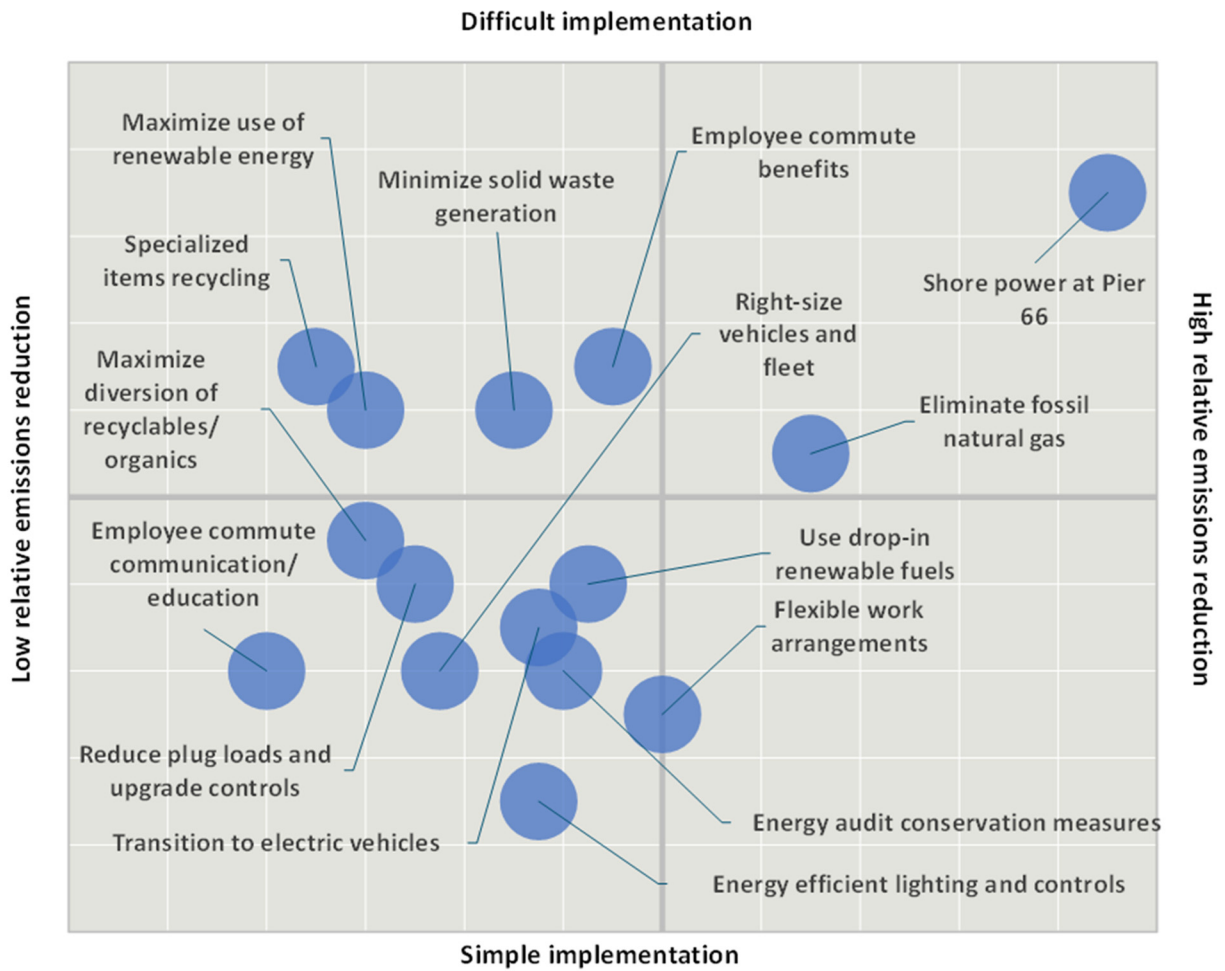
Difficult implementation

Low relative emissions reduction

High relative emissions reduction

Maximize use of renewable energy

Minimize solid waste generation

Employee commute benefits

Specialized items recycling

Shore power at Pier 66

Right-size vehicles and fleet

Maximize diversion of recyclables/ organics

Eliminate fossil natural gas

Employee commute communication/ education

Use drop-in renewable fuels

Flexible work arrangements

Reduce plug loads and upgrade controls

Energy audit conservation measures

Transition to electric vehicles

Energy efficient lighting and controls

Simple implementation